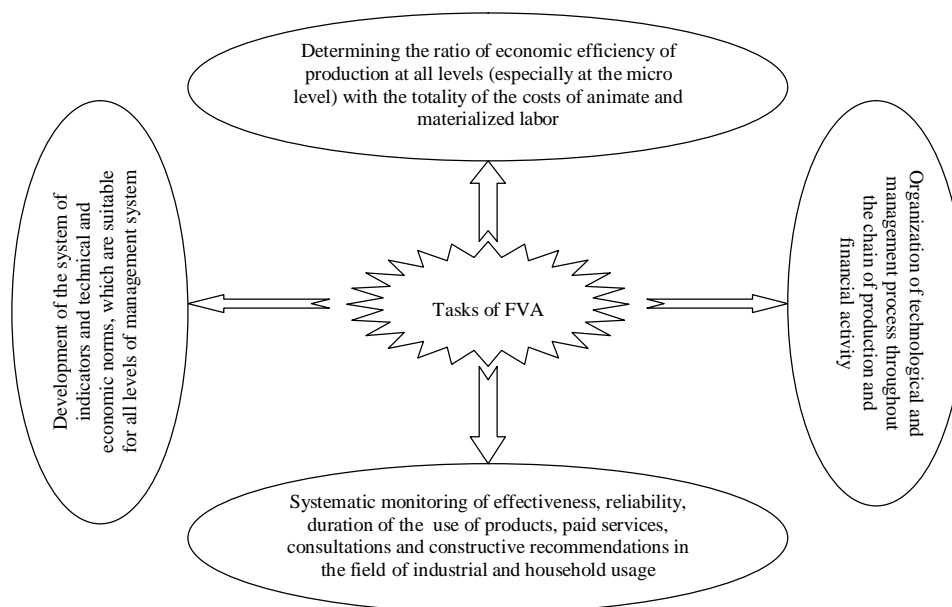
Determining the ratio of economic efficiency of production at all levels (especially at the micro level) with the totality of the costs of animate and materialized labor

Development of the system of indicators and technical and economic norms, which are suitable for all levels of management system

Tasks of FVA

Organization of technological and management process throughout the chain of production and financial activity

Systematic monitoring of effectiveness, reliability, duration of the use of products, paid services, consultations and constructive recommendations in the field of industrial and household usage